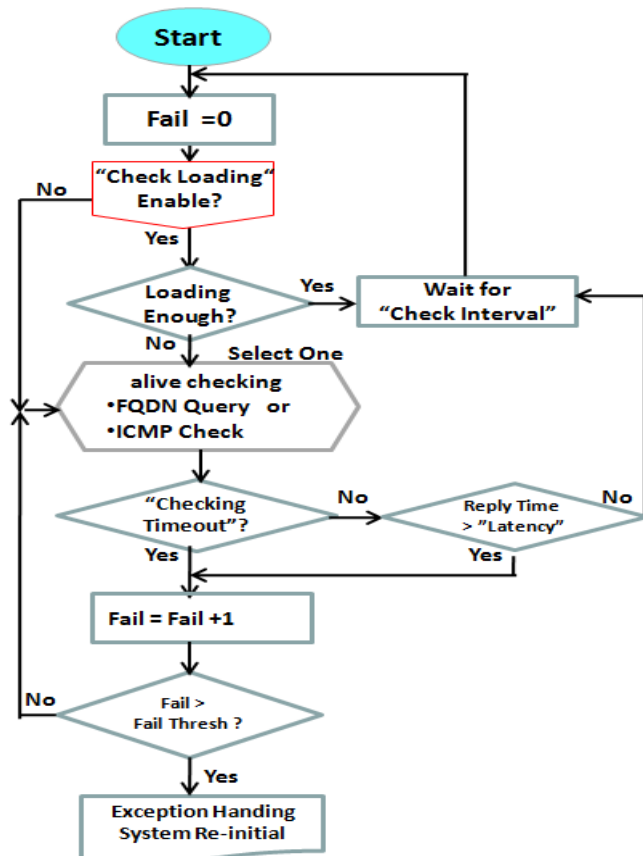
Start

Fail =0

No

"Check Loading"
Enable?

Yes

Loading
Enough?

Yes

Wait for
"Check Interval"

No

Select One

alive checking
•FQDN Query or
•ICMP Check

"Checking
Timeout"?

No

Reply Time
> "Latency"

No

Yes

Yes

Fail = Fail +1

No

Fail >
Fail Thresh ?

Yes

Exception Handing
System Re-initial